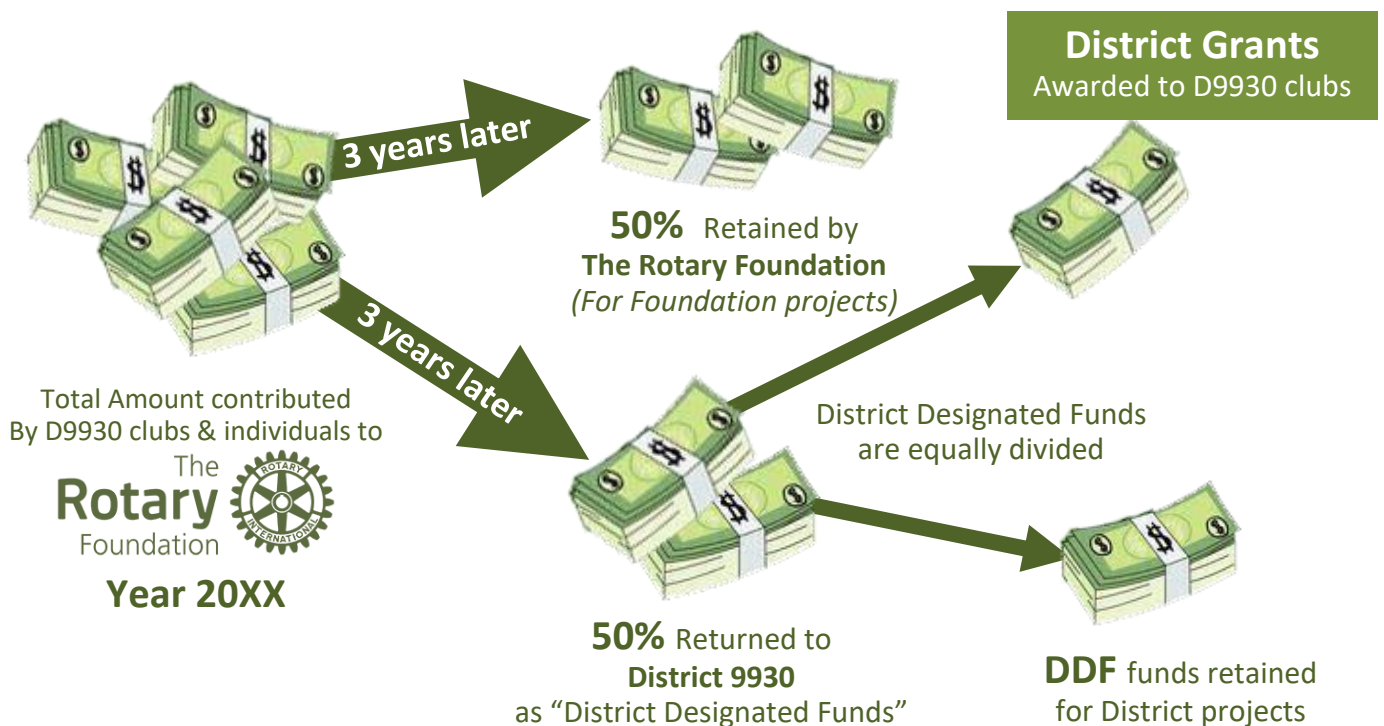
District Grants
Awarded to D9930 clubs

3 years later

50% Retained by
The Rotary Foundation
(For Foundation projects)

3 years later

Total Amount contributed
By D9930 clubs & individuals to
The Rotary Foundation
ROTARY INTERNATIONAL
Year 20XX

District Designated Funds
are equally divided

50% Returned to
District 9930
as "District Designated Funds"

DDF funds retained
for District projects